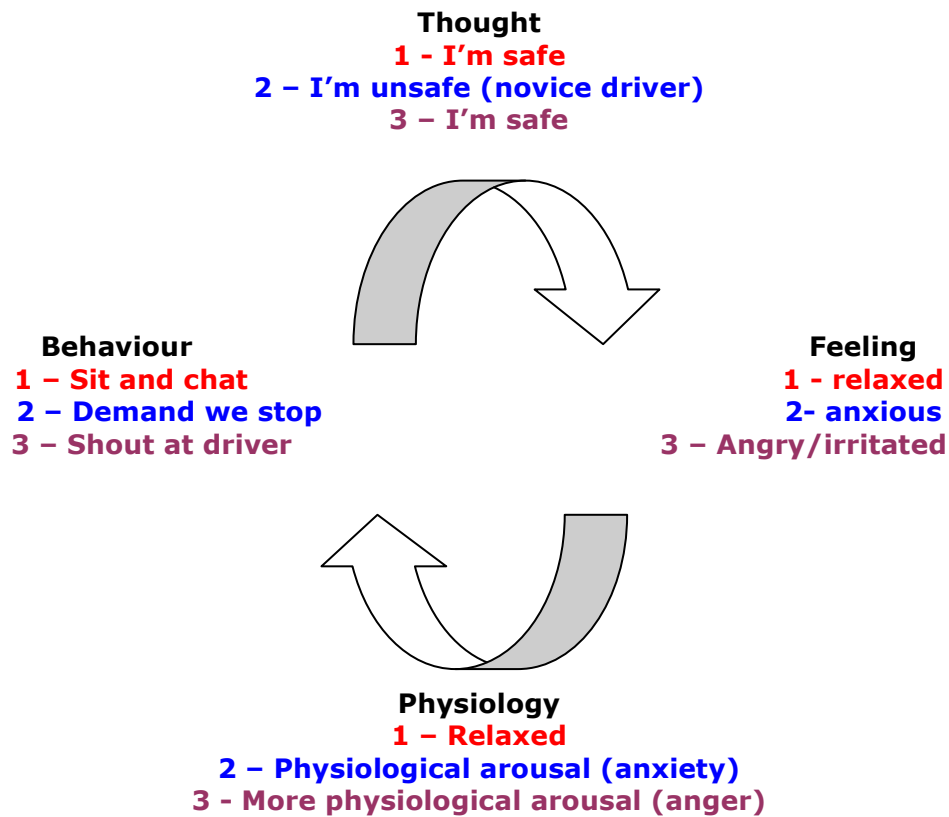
Thought
1 - I'm safe
2 – I'm unsafe (novice driver)
3 – I'm safe

Behaviour
1 – Sit and chat
2 – Demand we stop
3 – Shout at driver

Feeling
1 - relaxed
2- anxious
3 – Angry/irritated

Physiology
1 – Relaxed
2 – Physiological arousal (anxiety)
3 - More physiological arousal (anger)